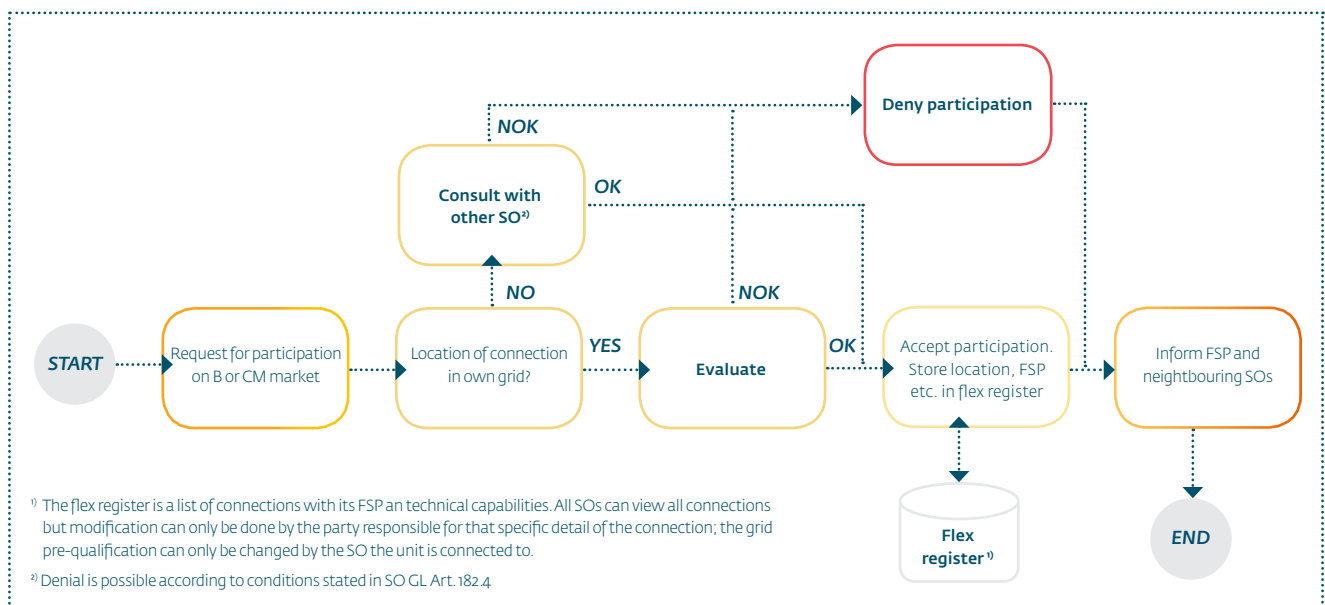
Deny participation

NOK

Consult with other SO$^{2)}$

OK

NO

NOK

START

Request for participation on B or CM market

Location of connection in own grid?

YES

Evaluate

OK

Accept participation. Store location, FSP etc. in flex register

Inform FSP and neighbouring SOs

Flex register $^{1)}$

END

$^{1)}$ The flex register is a list of connections with its FSP an technical capabilities. All SOs can view all connections but modification can only be done by the party responsible for that specific detail of the connection; the grid pre-qualification can only be changed by the SO the unit is connected to.

$^{2)}$ Denial is possible according to conditions stated in SO GL Art. 182.4